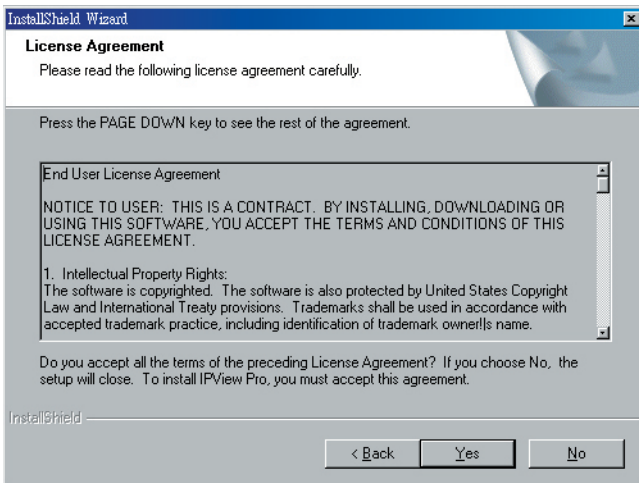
InstallShield Wizard

License Agreement

Please read the following license agreement carefully.

Press the PAGE DOWN key to see the rest of the agreement.

End User License Agreement

NOTICE TO USER: THIS IS A CONTRACT. BY INSTALLING, DOWNLOADING OR USING THIS SOFTWARE, YOU ACCEPT THE TERMS AND CONDITIONS OF THIS LICENSE AGREEMENT.

1. Intellectual Property Rights:
The software is copyrighted. The software is also protected by United States Copyright Law and International Treaty provisions. Trademarks shall be used in accordance with accepted trademark practice, including identification of trademark owner!|s name.

Do you accept all the terms of the preceding License Agreement? If you choose No, the setup will close. To install IPView Pro, you must accept this agreement.

InstallShield

< Back    Yes    No